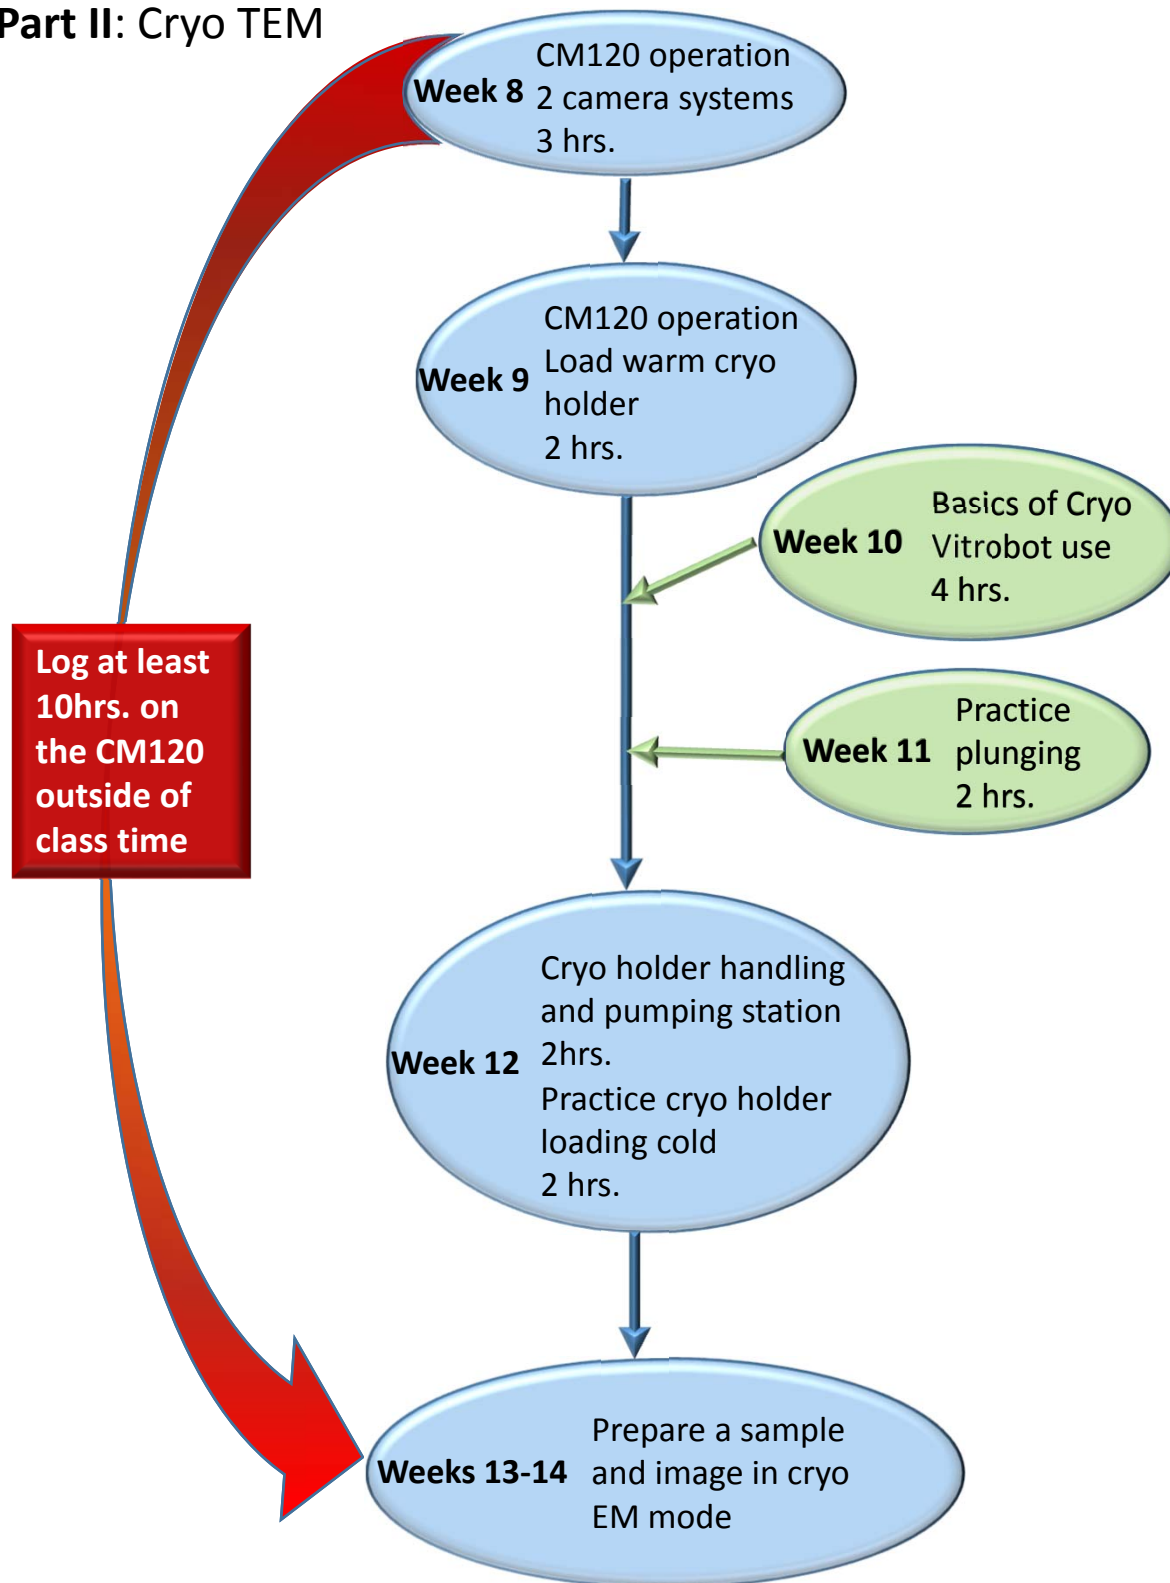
**Part II**: Cryo TEM

Week 8 CM120 operation
2 camera systems
3 hrs.

Week 9 CM120 operation
Load warm cryo holder
2 hrs.

Week 10 Basics of Cryo
Vitrobot use
4 hrs.

Week 11 Practice plunging
2 hrs.

Log at least 10hrs. on the CM120 outside of class time

Week 12 Cryo holder handling and pumping station
2hrs.
Practice cryo holder loading cold
2 hrs.

Weeks 13-14 Prepare a sample and image in cryo EM mode